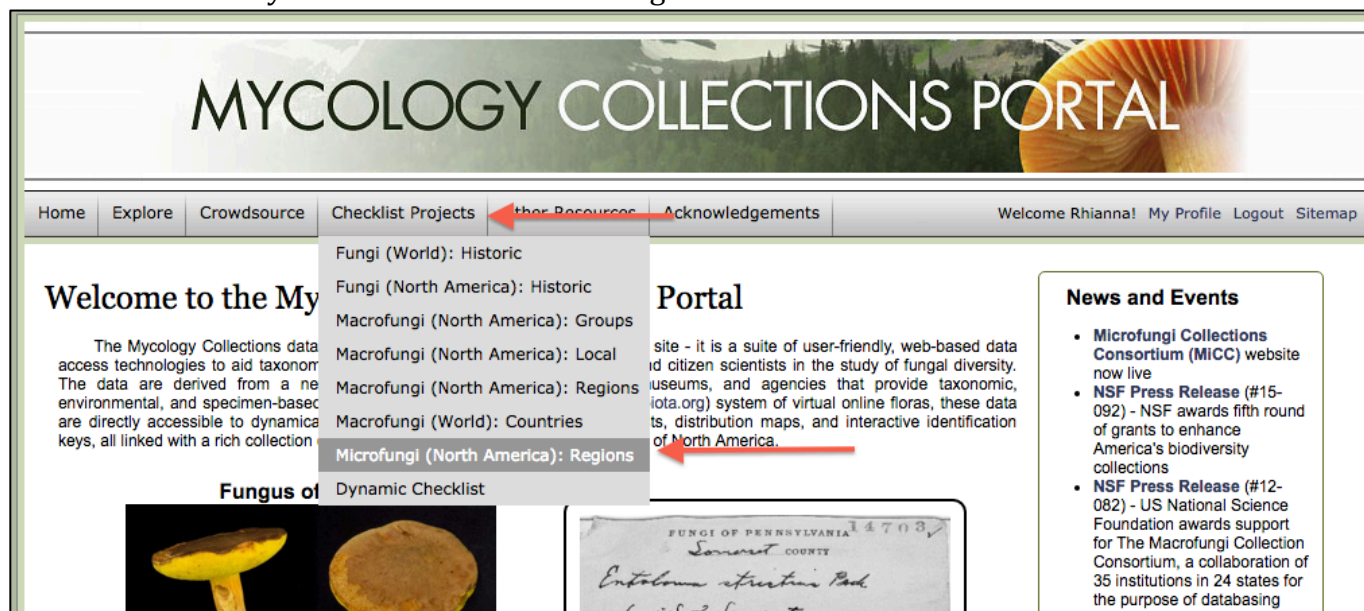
MYCOLOGY COLLECTIONS PORTAL

Home | Explore | Crowdsource | Checklist Projects | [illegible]ther Resources | Acknowledgements

Welcome Rhianna! My Profile Logout Sitemap

Fungi (World): Historic
Fungi (North America): Historic
Macrofungi (North America): Groups
Macrofungi (North America): Local
Macrofungi (North America): Regions
Macrofungi (World): Countries
Microfungi (North America): Regions
Dynamic Checklist

Welcome to the My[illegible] Portal

The Mycology Collections data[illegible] site - it is a suite of user-friendly, web-based data access technologies to aid taxonom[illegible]d citizen scientists in the study of fungal diversity. The data are derived from a ne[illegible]useums, and agencies that provide taxonomic, environmental, and specimen-based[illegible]iota.org) system of virtual online floras, these data are directly accessible to dynamica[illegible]ts, distribution maps, and interactive identification keys, all linked with a rich collection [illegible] of North America.

Fungus of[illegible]

FUNGI OF PENNSYLVANIA 14703
Somerset COUNTY
Entoloma strictius Peck
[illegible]

News and Events

- Microfungi Collections Consortium (MiCC) website now live
- NSF Press Release (#15-092) - NSF awards fifth round of grants to enhance America's biodiversity collections
- NSF Press Release (#12-082) - US National Science Foundation awards support for The Macrofungi Collection Consortium, a collaboration of 35 institutions in 24 states for the purpose of databasing